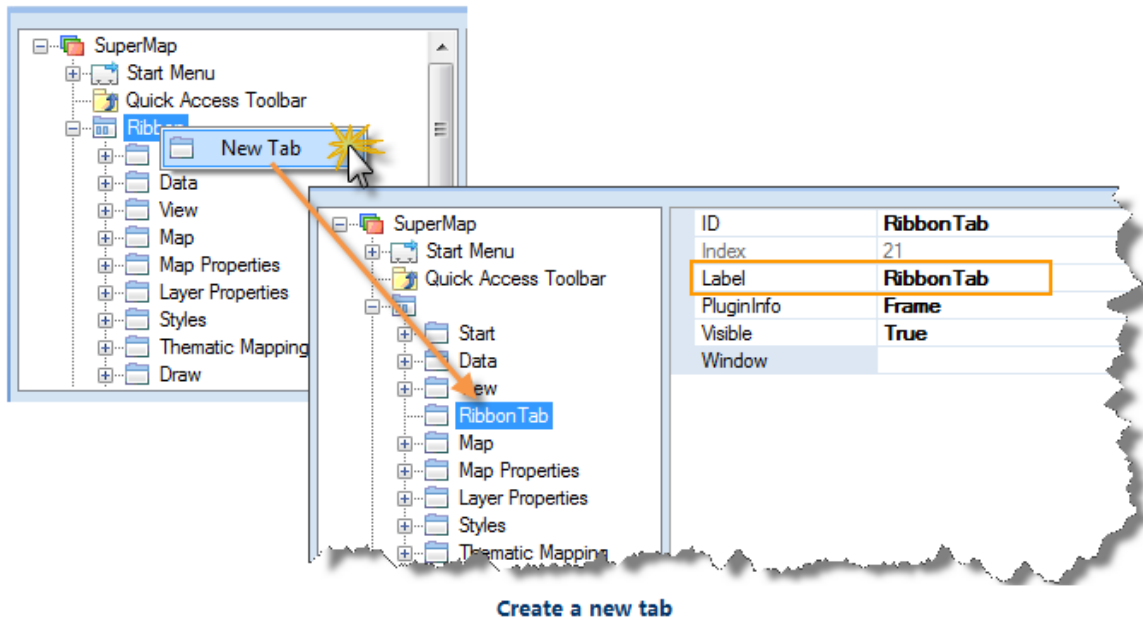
SuperMap
Start Menu
Quick Access Toolbar
Ribbon
New Tab
Data
View
Map
Map Properties
Layer Properties
Styles
Thematic Mapping
Draw

SuperMap
Start Menu
Quick Access Toolbar
Start
Data
View
RibbonTab
Map
Map Properties
Layer Properties
Styles
Thematic Mapping

| ID | RibbonTab |
|---|---|
| Index | 21 |
| Label | RibbonTab |
| PluginInfo | Frame |
| Visible | True |
| Window | |

Create a new tab